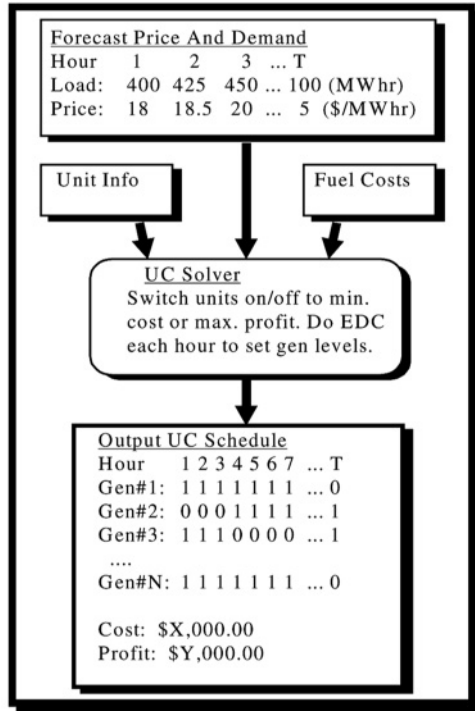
Forecast Price And Demand

| Hour | 1 | 2 | 3 | ... T | |
|---|---|---|---|---|---|
| Load: | 400 | 425 | 450 | ... 100 | (MWhr) |
| Price: | 18 | 18.5 | 20 | ... 5 | (\$/MWhr) |

Unit Info

Fuel Costs

UC Solver
Switch units on/off to min. cost or max. profit. Do EDC each hour to set gen levels.

Output UC Schedule

| Hour | 1 2 3 4 5 6 7 ... T |
|---|---|
| Gen#1: | 1 1 1 1 1 1 1 ... 0 |
| Gen#2: | 0 0 0 1 1 1 1 ... 1 |
| Gen#3: | 1 1 1 0 0 0 0 ... 1 |
| .... | |
| Gen#N: | 1 1 1 1 1 1 1 ... 0 |

Cost: \$X,000.00
Profit: \$Y,000.00